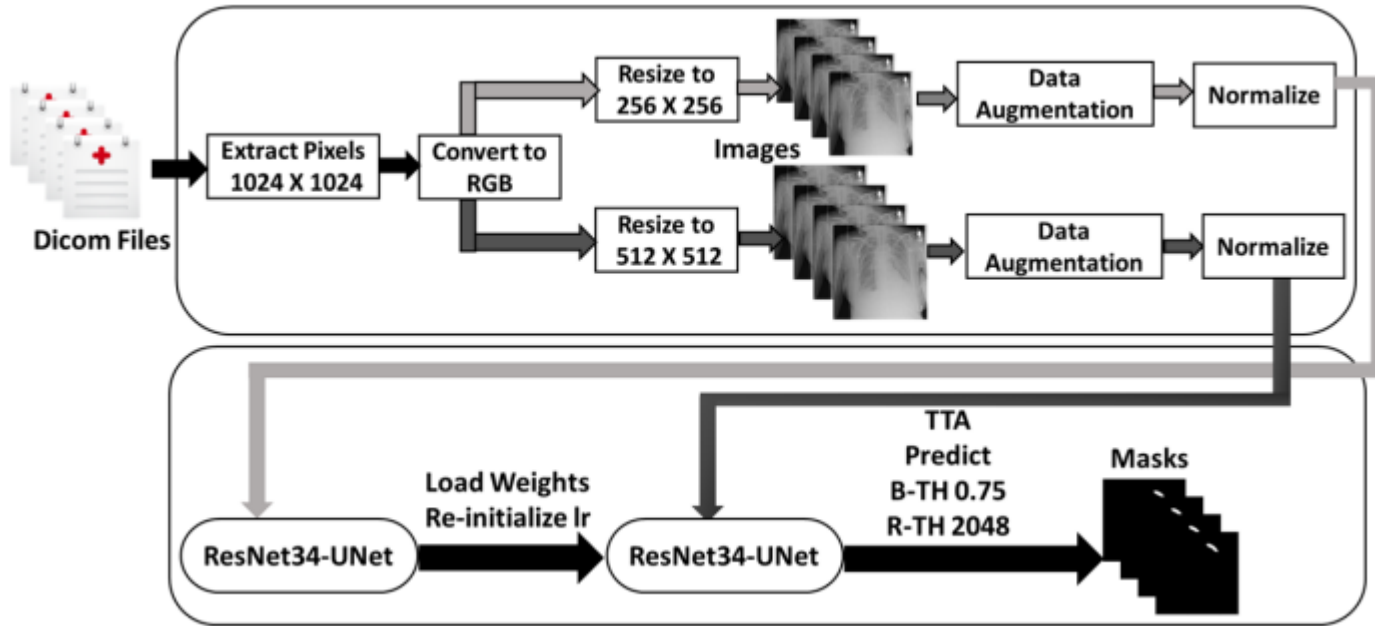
Dicom Files

Extract Pixels 1024 X 1024

Convert to RGB

Resize to 256 X 256

Images

Data Augmentation

Normalize

Resize to 512 X 512

Data Augmentation

Normalize

ResNet34-UNet

Load Weights Re-initialize lr

ResNet34-UNet

TTA Predict B-TH 0.75 R-TH 2048

Masks